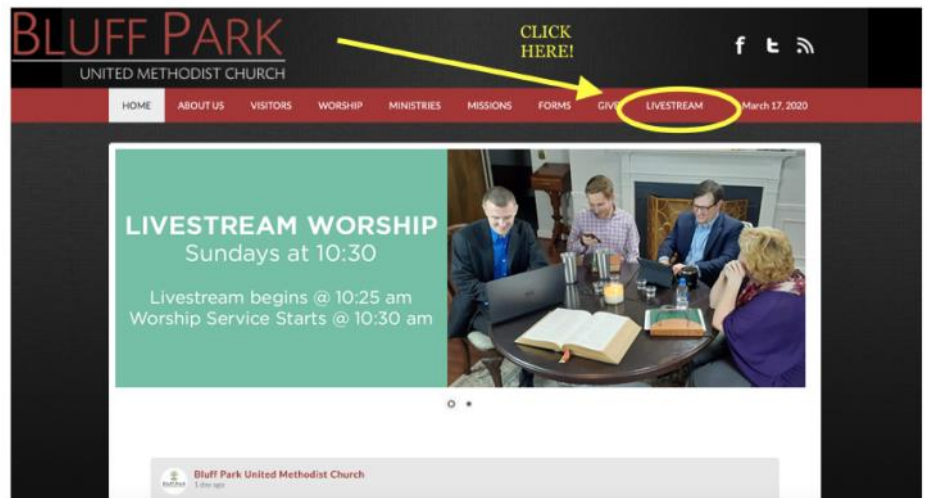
BLUFF PARK
UNITED METHODIST CHURCH

CLICK HERE!

HOME ABOUT US VISITORS WORSHIP MINISTRIES MISSIONS FORMS GIVE LIVESTREAM March 17, 2020

LIVESTREAM WORSHIP
Sundays at 10:30

Livestream begins @ 10:25 am
Worship Service Starts @ 10:30 am

Bluff Park United Methodist Church
1 day ago